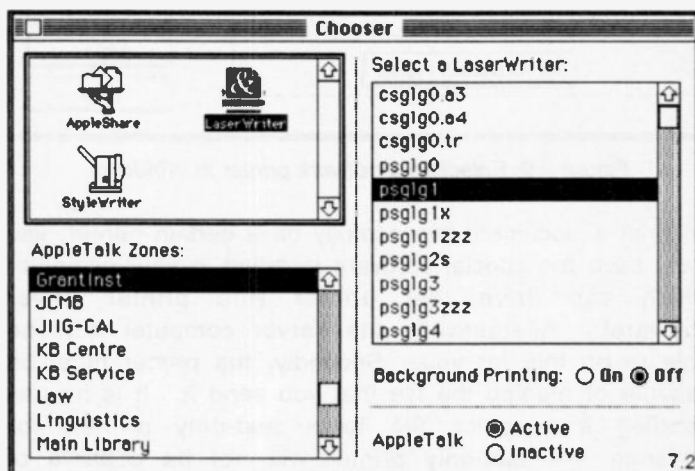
Chooser

AppleShare

LaserWriter

StyleWriter

Select a LaserWriter:

csglg0.a3
csglg0.a4
csglg0.tr
psglg0
psglg1
psglg1x
psglg1zzz
psglg2s
psglg3
psglg3zzz
psglg4

AppleTalk Zones:

GrantInst
JCMB
JIIG-CAL
KB Centre
KB Service
Law
Linguistics
Main Library

Background Printing: On Off

AppleTalk Active Inactive

7.2